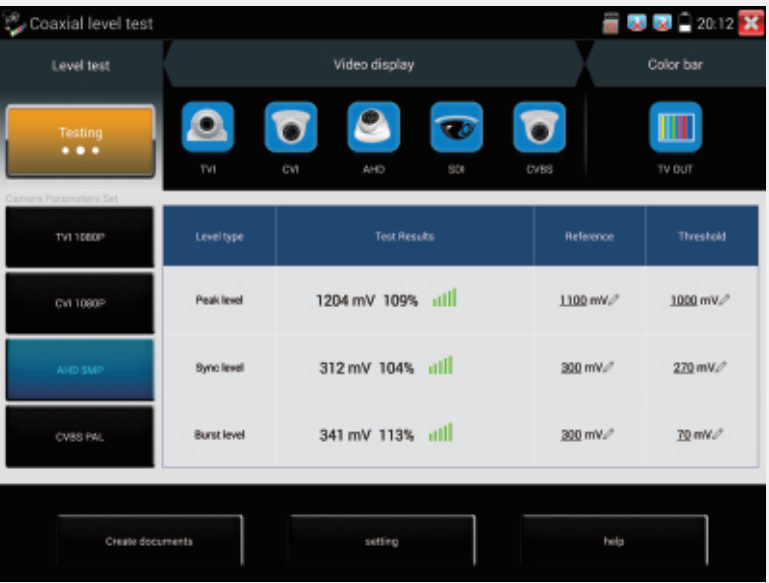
Coaxial level test

20:12

Level test

Video display

Color bar

Testing

TVI

CVI

AHD

SDI

CVBS

TV OUT

Camera Parameters Set

TVI 1080P

CVI 1080P

AHD 5MP

CVBS PAL

| Level type | Test Results | Reference | Threshold |
|---|---|---|---|
| Peak level | 1204 mV 109% | 1100 mV | 1000 mV |
| Sync level | 312 mV 104% | 300 mV | 270 mV |
| Burst level | 341 mV 113% | 300 mV | 70 mV |

Create documents

setting

help